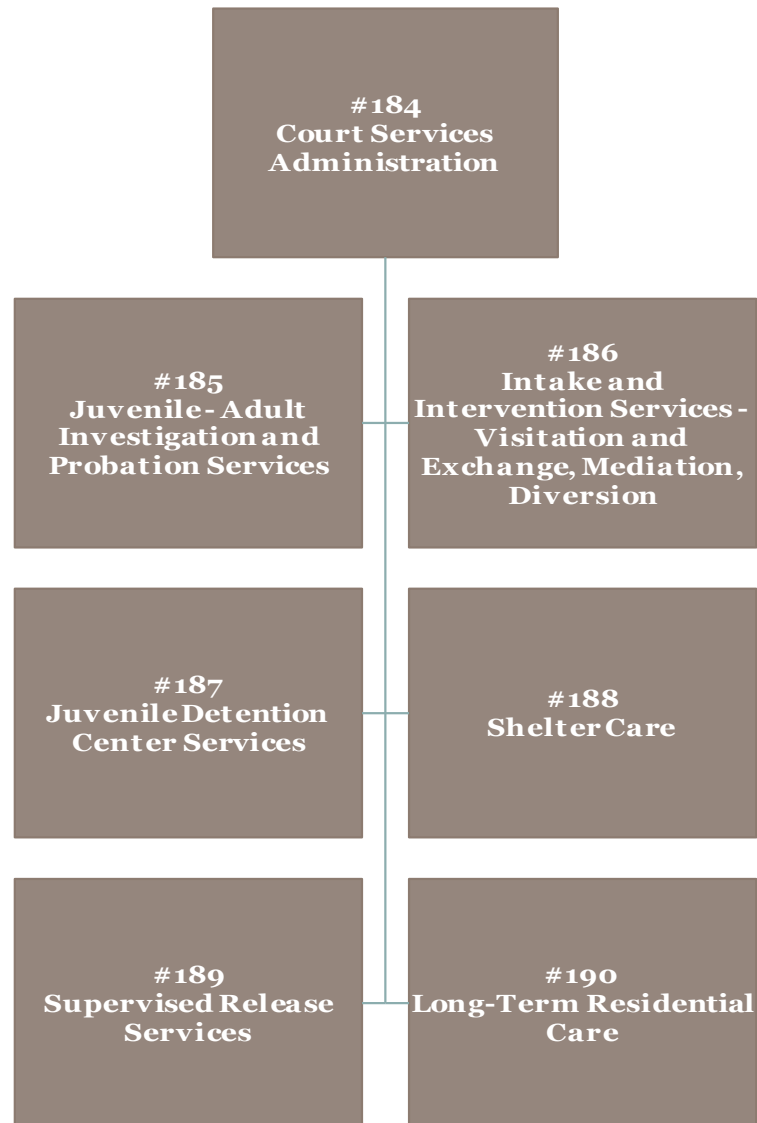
#184
Court Services Administration

#185
Juvenile-Adult Investigation and Probation Services

#186
Intake and Intervention Services - Visitation and Exchange, Mediation, Diversion

#187
Juvenile Detention Center Services

#188
Shelter Care

#189
Supervised Release Services

#190
Long-Term Residential Care